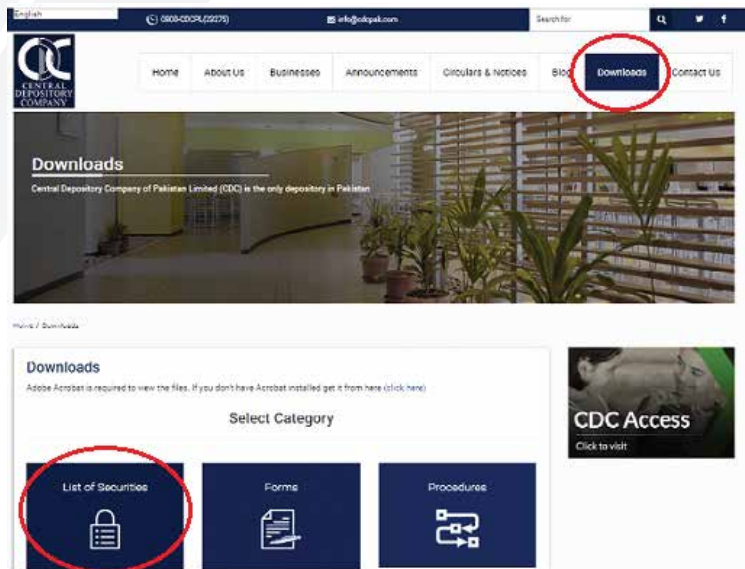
English

0800-CDCPL(23275)

info@cdcpak.com

Search for

CDC
CENTRAL DEPOSITORY COMPANY

Home
About Us
Businesses
Announcements
Circulars & Notices
Blog
Downloads
Contact Us

Downloads

Central Depository Company of Pakistan Limited (CDC) is the only depository in Pakistan

Home / Downloads

Downloads

Adobe Acrobat is required to view the files. If you don't have Acrobat installed get it from here (click here)

Select Category

List of Securities

Forms

Procedures

CDC Access

Click to visit